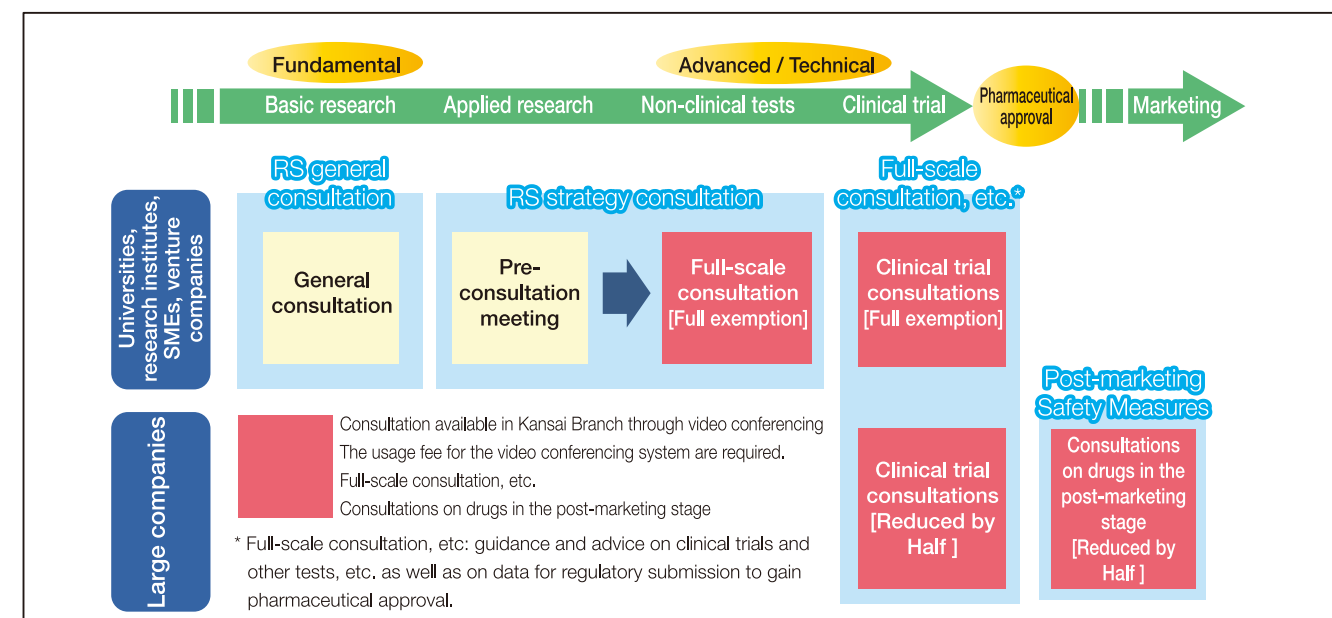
Fundamental

Advanced / Technical

Basic research

Applied research

Non-clinical tests

Clinical trial

Pharmaceutical approval

Marketing

RS general consultation

RS strategy consultation

Full-scale consultation, etc.*

Universities, research institutes, SMEs, venture companies

General consultation

Pre-consultation meeting

Full-scale consultation [Full exemption]

Clinical trial consultations [Full exemption]

Post-marketing Safety Measures

Large companies

Consultation available in Kansai Branch through video conferencing
The usage fee for the video conferencing system are required.
Full-scale consultation, etc.
Consultations on drugs in the post-marketing stage

* Full-scale consultation, etc: guidance and advice on clinical trials and other tests, etc. as well as on data for regulatory submission to gain pharmaceutical approval.

Clinical trial consultations [Reduced by Half ]

Consultations on drugs in the post-marketing stage [Reduced by Half ]